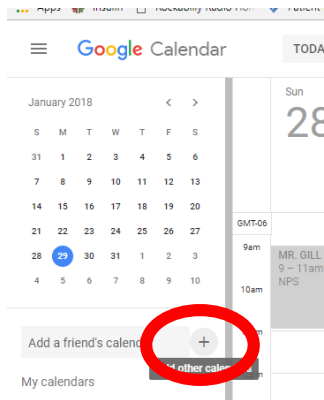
Apps Insulin Rockabilly Radio Ho Patient

Google Calendar

TODA

January 2018

| S | M | T | W | T | F | S |
|---|---|---|---|---|---|---|
| 31 | 1 | 2 | 3 | 4 | 5 | 6 |
| 7 | 8 | 9 | 10 | 11 | 12 | 13 |
| 14 | 15 | 16 | 17 | 18 | 19 | 20 |
| 21 | 22 | 23 | 24 | 25 | 26 | 27 |
| 28 | 29 | 30 | 31 | 1 | 2 | 3 |
| 4 | 5 | 6 | 7 | 8 | 9 | 10 |

Sun
28

GMT-06

9am

10am

MR. GILL
9 – 11am
NPS

Add a friend's calend

+

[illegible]d other calen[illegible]

My calendars